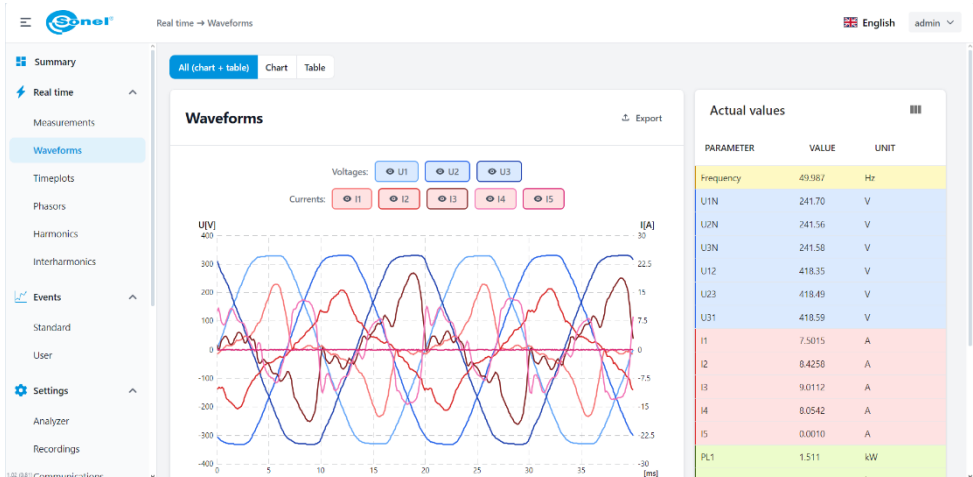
Sonel

Real time → Waveforms

English admin

Summary
Real time
Measurements
Waveforms
Timeplots
Phasors
Harmonics
Interharmonics
Events
Standard
User
Settings
Analyzer
Recordings
Communications

All (chart + table) Chart Table

Waveforms

Export

Voltages: U1 U2 U3
Currents: I1 I2 I3 I4 I5

U[V]
400
300
200
100
0
-100
-200
-300
-400

I[A]
30
22.5
15
7.5
0
-7.5
-15
-22.5
-30

0 5 10 15 20 25 30 35 [ms]

Actual values

| PARAMETER | VALUE | UNIT |
|---|---|---|
| Frequency | 49.987 | Hz |
| U1N | 241.70 | V |
| U2N | 241.56 | V |
| U3N | 241.58 | V |
| U12 | 418.35 | V |
| U23 | 418.49 | V |
| U31 | 418.59 | V |
| I1 | 7.5015 | A |
| I2 | 8.4258 | A |
| I3 | 9.0112 | A |
| I4 | 8.0542 | A |
| I5 | 0.0010 | A |
| PL1 | 1.511 | kW |